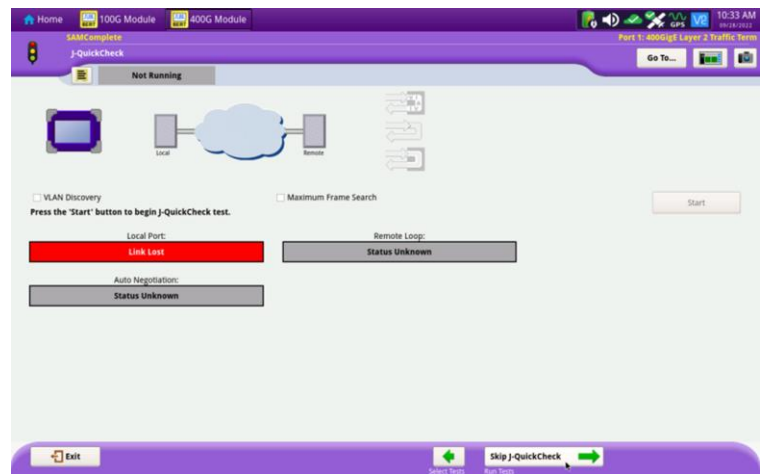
Home 100G Module 400G Module

10:33 AM
09/28/2022

SAMComplete
J-QuickCheck

Port 1: 400GigE Layer 2 Traffic Term

Go To...

Not Running

Local
Remote

VLAN Discovery
Maximum Frame Search
Press the 'Start' button to begin J-QuickCheck test.

Start

Local Port:
Link Lost

Remote Loop:
Status Unknown

Auto Negotiation:
Status Unknown

Exit

Select Tests
Skip J-QuickCheck
Run Tests